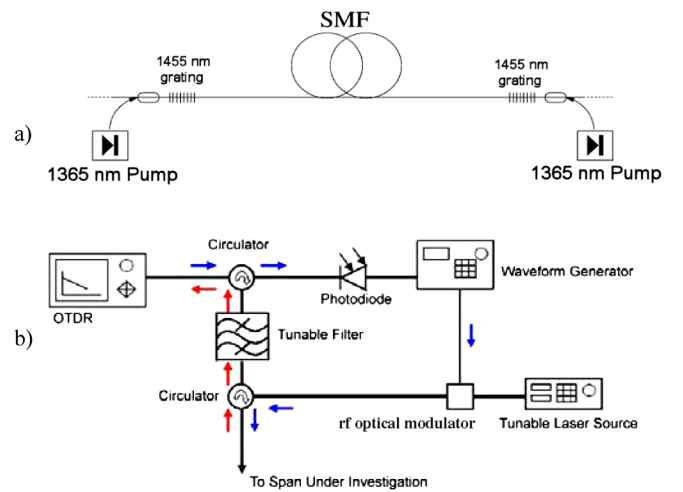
SMF

1455 nm grating

1455 nm grating

a)

1365 nm Pump

1365 nm Pump

Circulator

OTDR

Photodiode

Waveform Generator

b)

Tunable Filter

Circulator

rf optical modulator

Tunable Laser Source

To Span Under Investigation